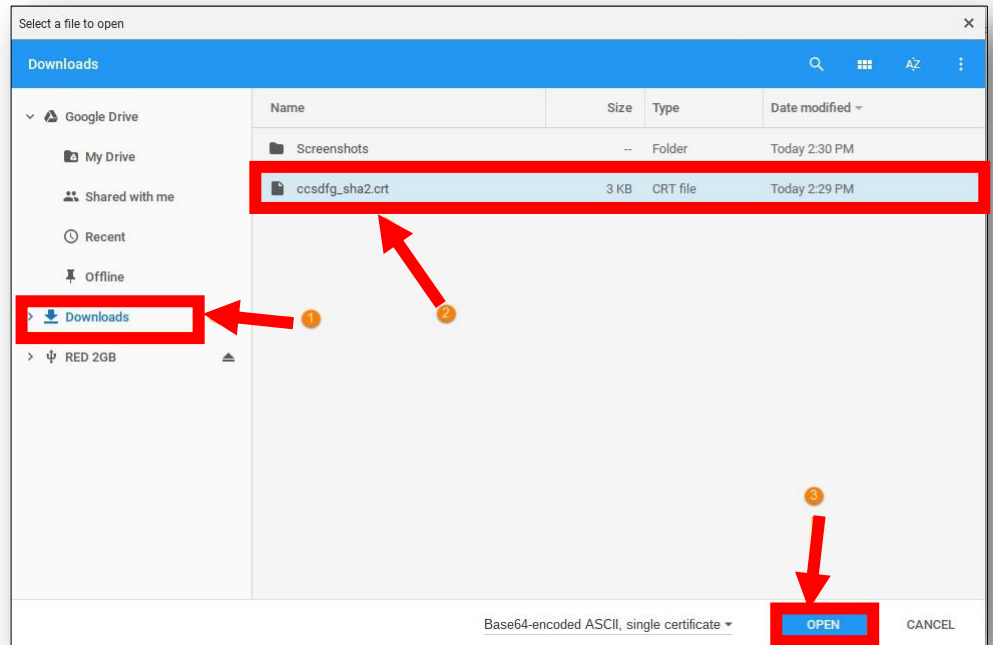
Select a file to open

Downloads

Google Drive

My Drive

Shared with me

Recent

Offline

Downloads

RED 2GB

| Name | Size | Type | Date modified |
|---|---|---|---|
| Screenshots | -- | Folder | Today 2:30 PM |
| ccsdfg_sha2.crt | 3 KB | CRT file | Today 2:29 PM |

1

2

3

Base64-encoded ASCII, single certificate

OPEN

CANCEL